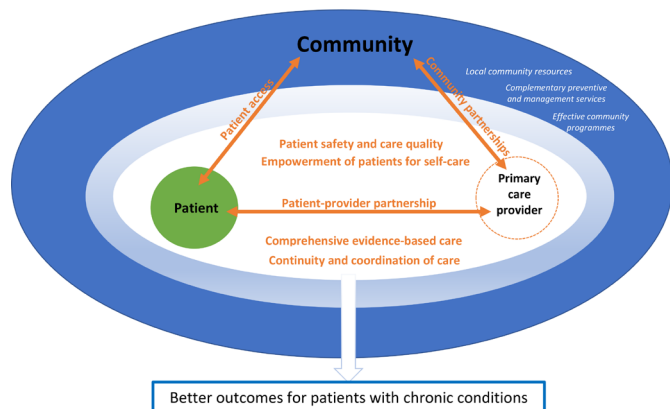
Community

Local community resources

Complementary preventive and management services

Effective community programmes

Patient access

Community partnerships

Patient safety and care quality

Empowerment of patients for self-care

Patient

Patient-provider partnership

Primary care provider

Comprehensive evidence-based care

Continuity and coordination of care

Better outcomes for patients with chronic conditions